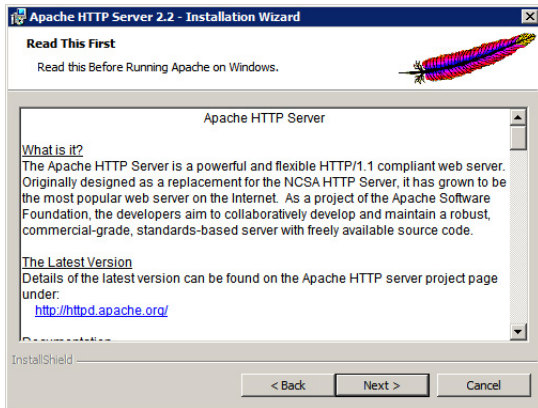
Apache HTTP Server 2.2 - Installation Wizard

Read This First

Read this Before Running Apache on Windows.

Apache HTTP Server

What is it?
The Apache HTTP Server is a powerful and flexible HTTP/1.1 compliant web server. Originally designed as a replacement for the NCSA HTTP Server, it has grown to be the most popular web server on the Internet. As a project of the Apache Software Foundation, the developers aim to collaboratively develop and maintain a robust, commercial-grade, standards-based server with freely available source code.

The Latest Version
Details of the latest version can be found on the Apache HTTP server project page under:
http://httpd.apache.org/

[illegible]

InstallShield

< Back
Next >
Cancel